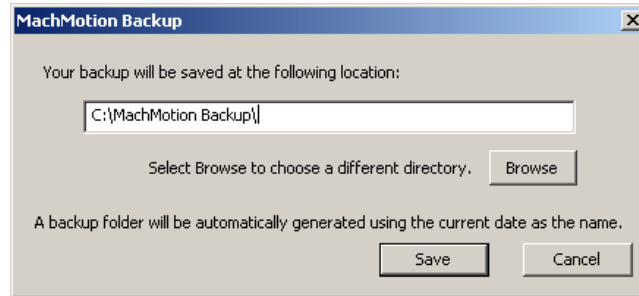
MachMotion Backup

Your backup will be saved at the following location:

C:\MachMotion Backup\

Select Browse to choose a different directory.

Browse

A backup folder will be automatically generated using the current date as the name.

Save

Cancel